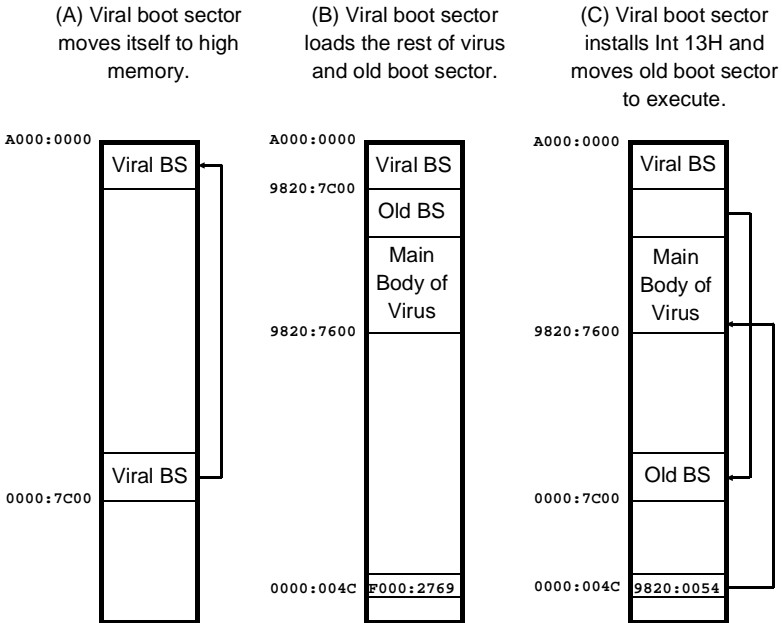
(A) Viral boot sector moves itself to high memory.

(B) Viral boot sector loads the rest of virus and old boot sector.

(C) Viral boot sector installs Int 13H and moves old boot sector to execute.

A000:0000
Viral BS
Viral BS
0000:7C00

A000:0000
Viral BS
9820:7C00
Old BS
Main Body of Virus
9820:7600
0000:004C
F000:2769

A000:0000
Viral BS
Main Body of Virus
9820:7600
Old BS
0000:7C00
0000:004C
9820:0054